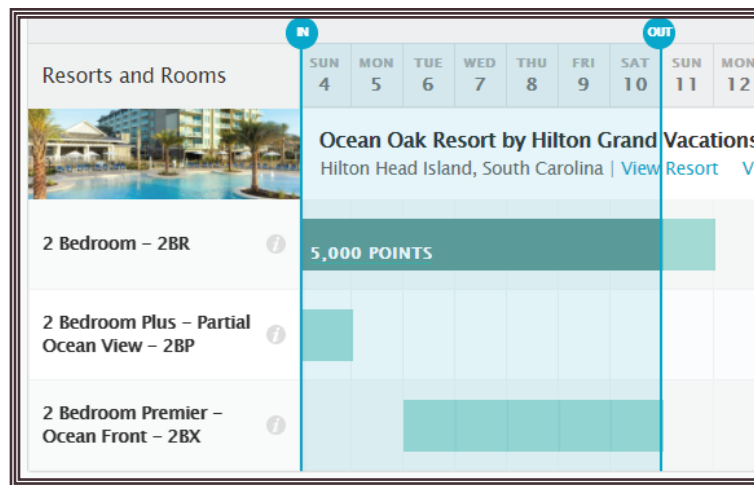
IN

OUT

Resorts and Rooms

| SUN 4 | MON 5 | TUE 6 | WED 7 | THU 8 | FRI 9 | SAT 10 | SUN 11 | MON 12 |
|---|---|---|---|---|---|---|---|---|

Ocean Oak Resort by Hilton Grand Vacations
Hilton Head Island, South Carolina | View Resort V

2 Bedroom – 2BR
5,000 POINTS

2 Bedroom Plus – Partial Ocean View – 2BP

2 Bedroom Premier – Ocean Front – 2BX